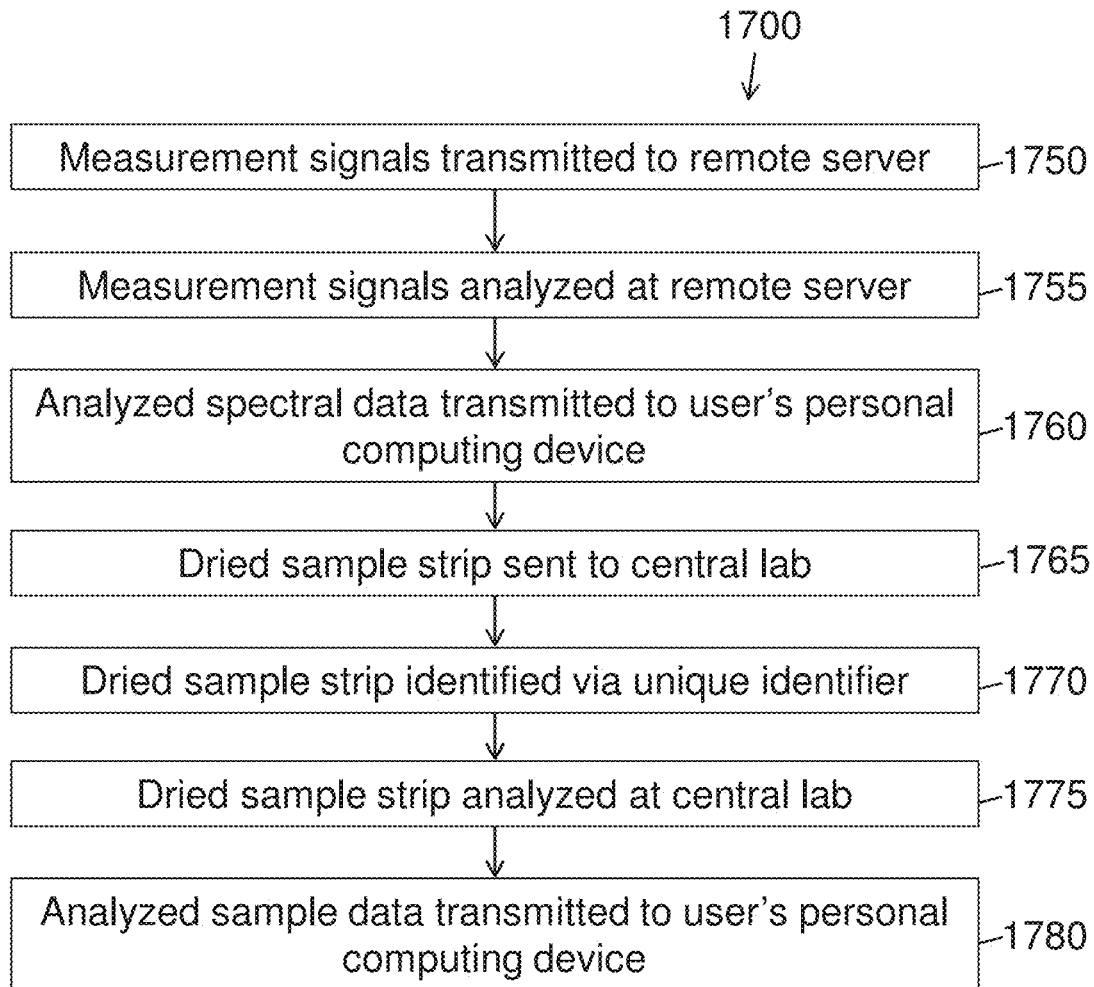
1700

Measurement signals transmitted to remote server 1750

Measurement signals analyzed at remote server 1755

Analyzed spectral data transmitted to user's personal computing device 1760

Dried sample strip sent to central lab 1765

Dried sample strip identified via unique identifier 1770

Dried sample strip analyzed at central lab 1775

Analyzed sample data transmitted to user's personal computing device 1780